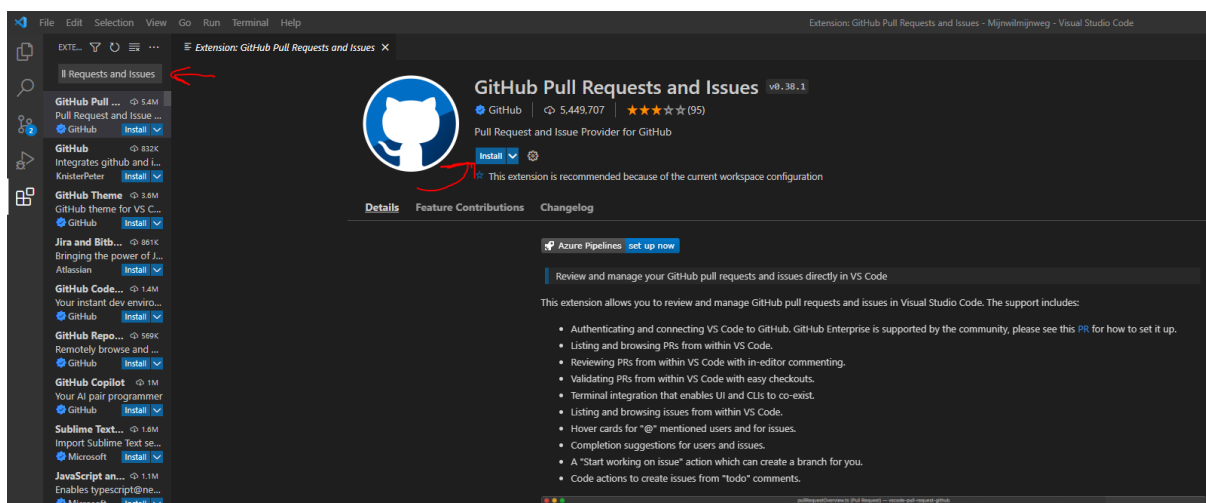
File Edit Selection View Go Run Terminal Help

Extension: GitHub Pull Requests and Issues - Mijnwilmijnweg - Visual Studio Code

EXTE...

ll Requests and Issues

GitHub Pull ... 5.4M
Pull Request and Issue ...
GitHub Install

GitHub 832K
Integrates github and i...
KnisterPeter Install

GitHub Theme 3.6M
GitHub theme for VS C...
GitHub Install

Jira and Bitb... 861K
Bringing the power of J...
Atlassian Install

GitHub Code... 1.4M
Your instant dev enviro...
GitHub Install

GitHub Repo... 569K
Remotely browse and ...
GitHub Install

GitHub Copilot 1M
Your AI pair programmer
GitHub Install

Sublime Text... 1.6M
Import Sublime Text se...
Microsoft Install

JavaScript an... 1.1M
Enables typescript@ne...

Extension: GitHub Pull Requests and Issues ×

GitHub Pull Requests and Issues v0.38.1
GitHub | 5,449,707 | (95)
Pull Request and Issue Provider for GitHub
Install
This extension is recommended because of the current workspace configuration

Details Feature Contributions Changelog

Azure Pipelines set up now

Review and manage your GitHub pull requests and issues directly in VS Code

This extension allows you to review and manage GitHub pull requests and issues in Visual Studio Code. The support includes:

- Authenticating and connecting VS Code to GitHub. GitHub Enterprise is supported by the community, please see this PR for how to set it up.
- Listing and browsing PRs from within VS Code.
- Reviewing PRs from within VS Code with in-editor commenting.
- Validating PRs from within VS Code with easy checkouts.
- Terminal integration that enables UI and CLIs to co-exist.
- Listing and browsing issues from within VS Code.
- Hover cards for "@" mentioned users and for issues.
- Completion suggestions for users and issues.
- A "Start working on issue" action which can create a branch for you.
- Code actions to create issues from "todo" comments.